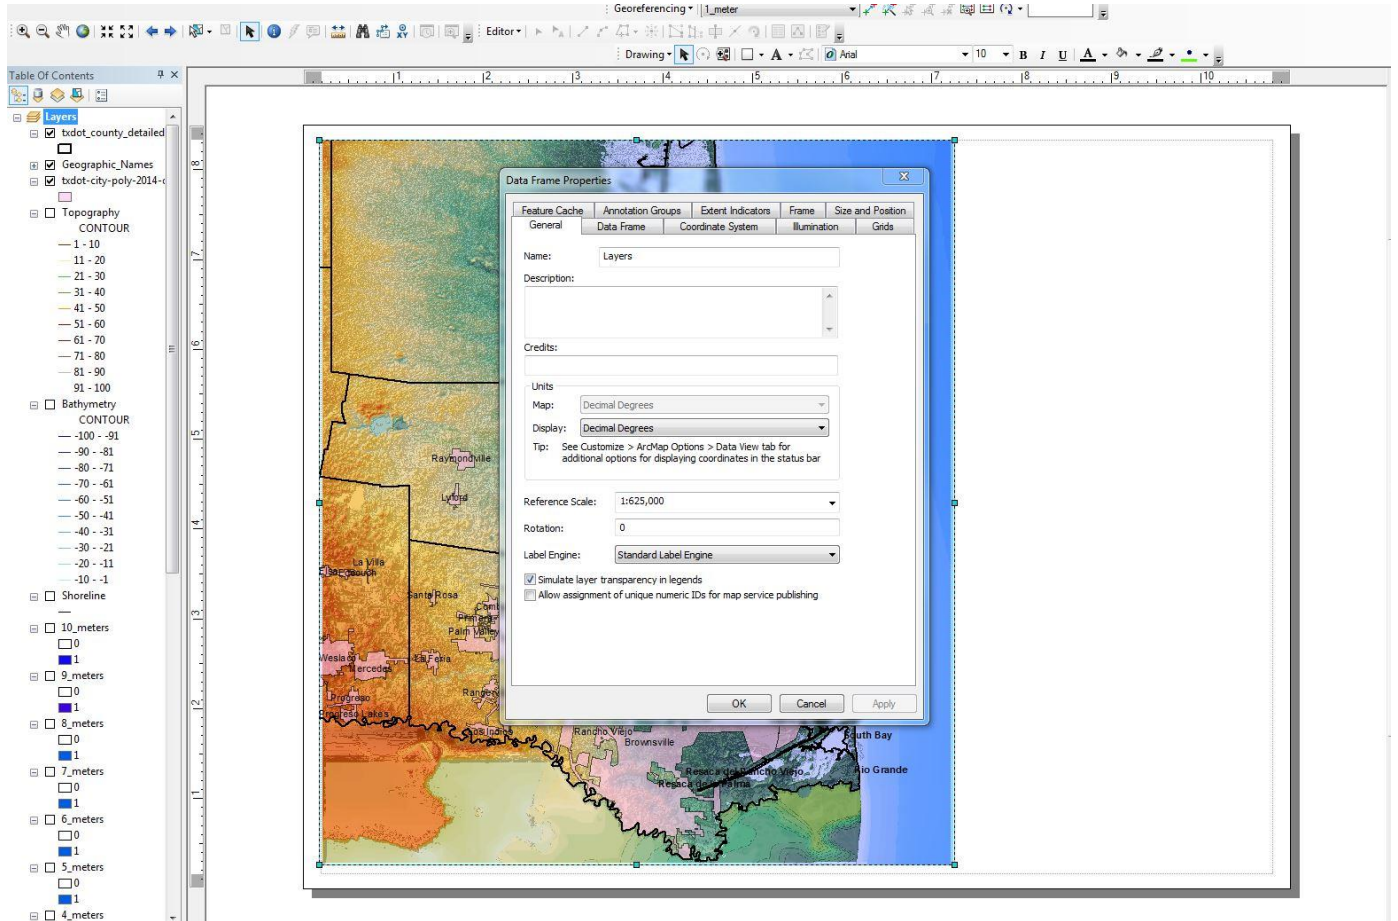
Georeferencing ▾ 1_meter

Editor ▾

Drawing ▾ Arial 10 B I U A

Table Of Contents

Layers
txdot_county_detailed
Geographic_Names
txdot-city-poly-2014-c
Topography
CONTOUR
1 - 10
11 - 20
21 - 30
31 - 40
41 - 50
51 - 60
61 - 70
71 - 80
81 - 90
91 - 100
Bathymetry
CONTOUR
-100 - -91
-90 - -81
-80 - -71
-70 - -61
-60 - -51
-50 - -41
-40 - -31
-30 - -21
-20 - -11
-10 - -1
Shoreline
10_meters
0
1
9_meters
0
1
8_meters
0
1
7_meters
0
1
6_meters
0
1
5_meters
0
1
4_meters

1 2 3 4 5 6 7 8 9 10

Raymondville
Lyford
La Villa
Edcouch
Santa Rosa
Primera
Palm Valley
Weslaco
Mercedes
La Feria
Progreso
Lakes
Range
Los Indios
Rancho Viejo
Brownsville
South Bay
Rio Grande
Resaca de Rancho Viejo
Resaca de la Palma

Data Frame Properties

Feature Cache | Annotation Groups | Extent Indicators | Frame | Size and Position
General | Data Frame | Coordinate System | Illumination | Grids

Name: Layers
Description:
Credits:
Units
Map: Decimal Degrees
Display: Decimal Degrees
Tip: See Customize > ArcMap Options > Data View tab for additional options for displaying coordinates in the status bar
Reference Scale: 1:625,000
Rotation: 0
Label Engine: Standard Label Engine
Simulate layer transparency in legends
Allow assignment of unique numeric IDs for map service publishing

OK Cancel Apply